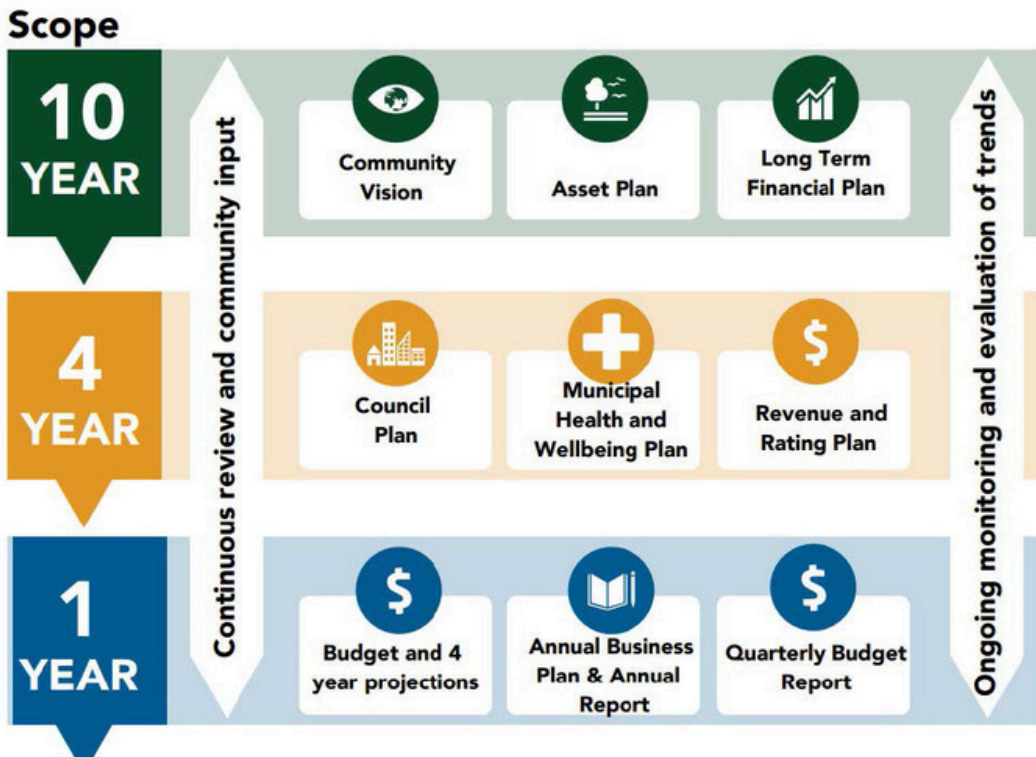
Scope

10 YEAR

Continuous review and community input

Community Vision

Asset Plan

Long Term Financial Plan

Ongoing monitoring and evaluation of trends

4 YEAR

Council Plan

Municipal Health and Wellbeing Plan

Revenue and Rating Plan

1 YEAR

Budget and 4 year projections

Annual Business Plan & Annual Report

Quarterly Budget Report